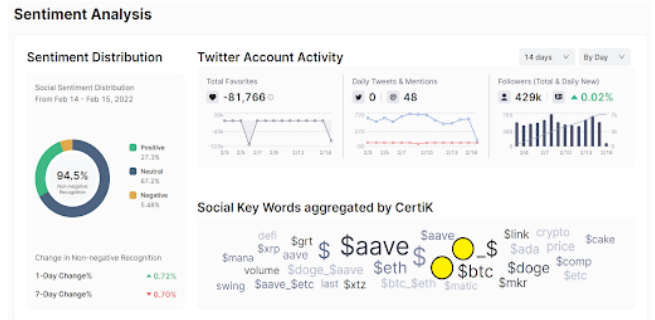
Sentiment Analysis

Sentiment Distribution

Social Sentiment Distribution
From Feb 14 - Feb 15, 2022

94.5%
Non-negative Recognition

Positive
27.3%
Neutral
67.2%
Negative
5.49%

Change in Non-negative Recognition
1-Day Change% ▲ 0.72%
7-Day Change% ▼ 0.70%

Twitter Account Activity

14 days
By Day

Total Favorites
-81,766

Daily Tweets & Mentions
0 48

Followers (Total & Daily New)
429k ▲ 0.02%

Social Key Words aggregated by CertiK

defi $grt $aave $ $link crypto $cake $xrp aave $mana $ $ada price volume $doge_$aave $eth $btc $doge $comp swing $aave_$etc last $xtz $btc_$eth $matic $mkr $etc